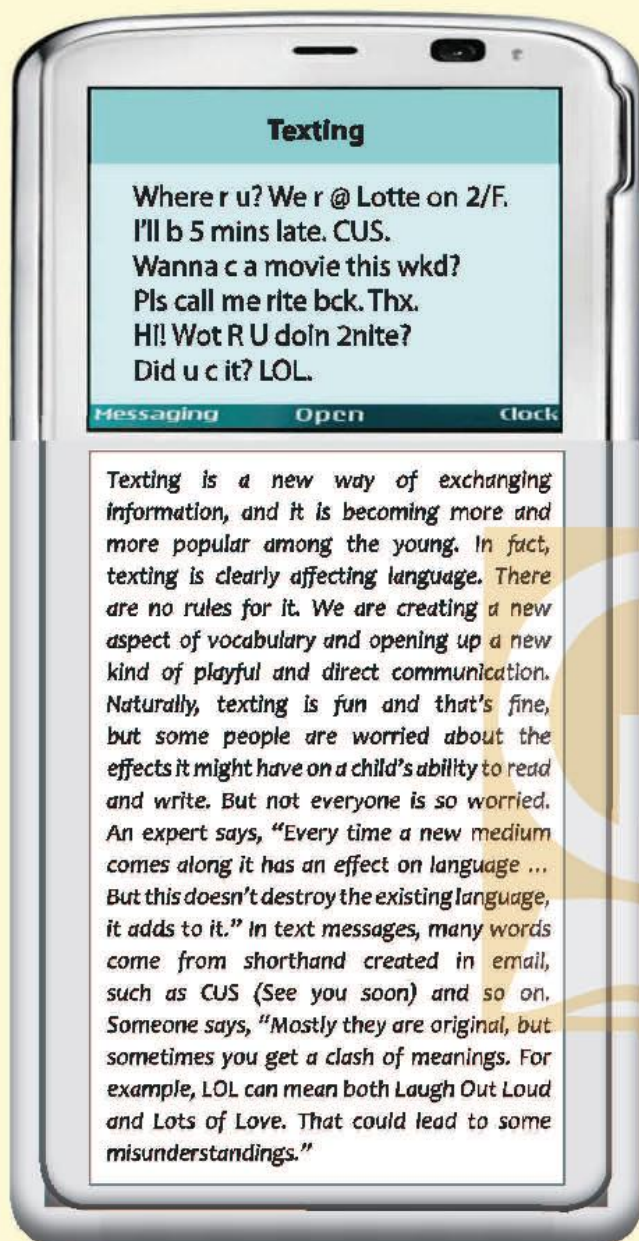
Texting

Where r u? We r @ Lotte on 2/F.
I'll b 5 mins late. CUS.
Wanna c a movie this wkd?
Pls call me rite bck. Thx.
Hi! Wot R U doin 2nite?
Did u c it? LOL.

Messaging Open Clock

Texting is a new way of exchanging information, and it is becoming more and more popular among the young. In fact, texting is clearly affecting language. There are no rules for it. We are creating a new aspect of vocabulary and opening up a new kind of playful and direct communication. Naturally, texting is fun and that's fine, but some people are worried about the effects it might have on a child's ability to read and write. But not everyone is so worried. An expert says, "Every time a new medium comes along it has an effect on language ... But this doesn't destroy the existing language, it adds to it." In text messages, many words come from shorthand created in email, such as CUS (See you soon) and so on. Someone says, "Mostly they are original, but sometimes you get a clash of meanings. For example, LOL can mean both Laugh Out Loud and Lots of Love. That could lead to some misunderstandings."